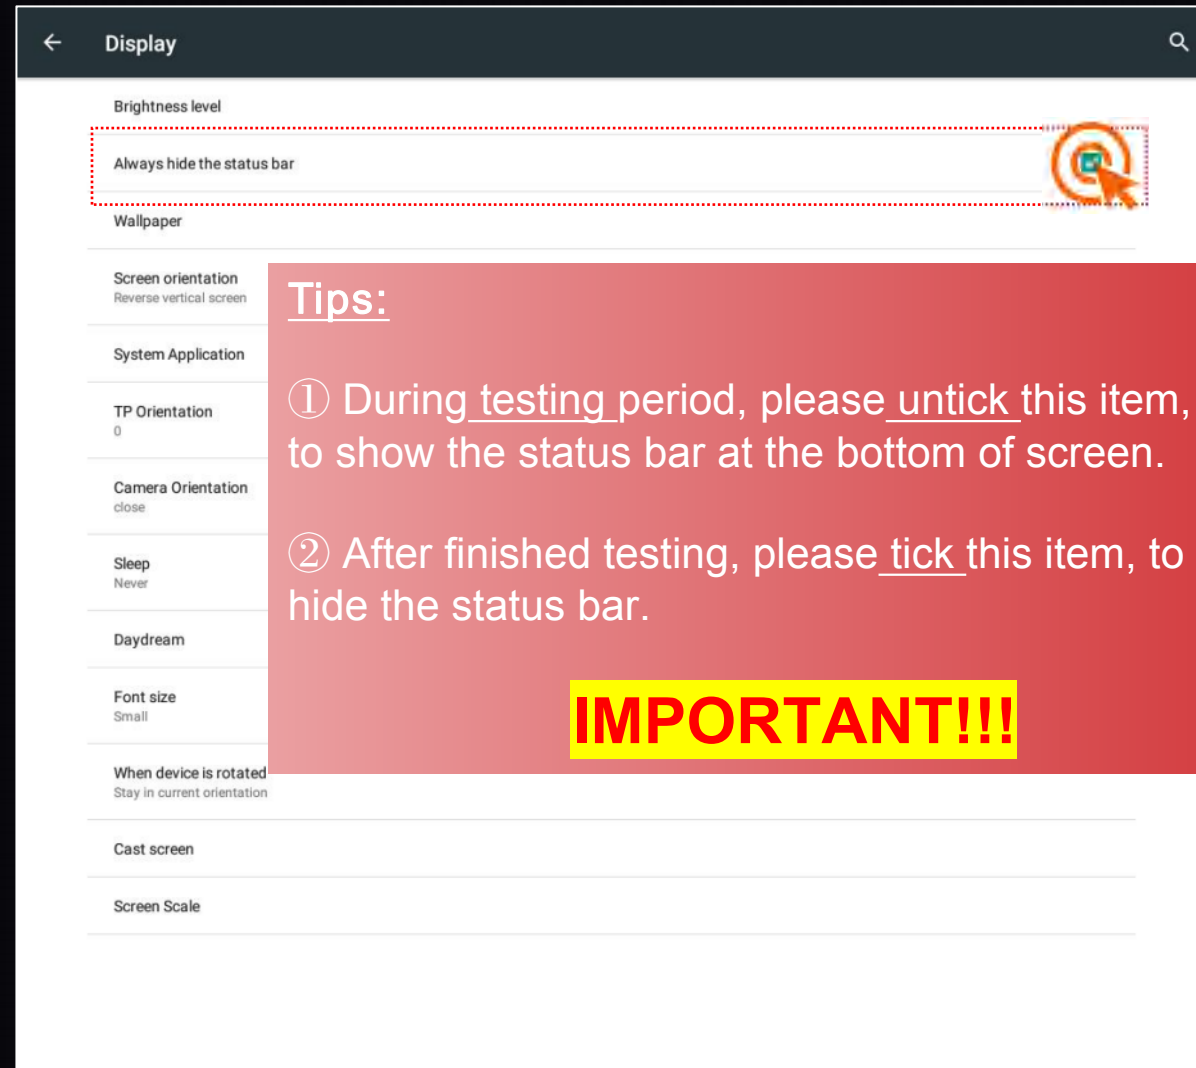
Display

Brightness level

Always hide the status bar

Wallpaper

Screen orientation
Reverse vertical screen

System Application

TP Orientation
0

Camera Orientation
close

Sleep
Never

Daydream

Font size
Small

When device is rotated
Stay in current orientation

Cast screen

Screen Scale

Tips:

① During testing period, please untick this item, to show the status bar at the bottom of screen.

② After finished testing, please tick this item, to hide the status bar.

IMPORTANT!!!